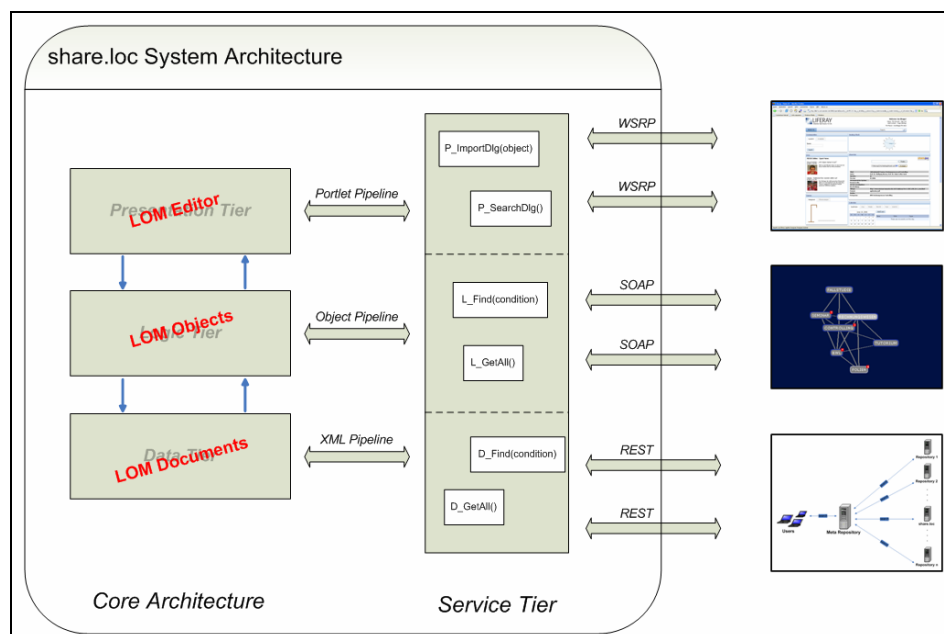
share.loc System Architecture

Presentation Tier
LOM Editor

Logic Tier
LOM Objects

Data Tier
LOM Documents

Portlet Pipeline

Object Pipeline

XML Pipeline

P_ImportDlg(object)

P_SearchDlg()

L_Find(condition)

L_GetAll()

D_Find(condition)

D_GetAll()

WSRP

WSRP

SOAP

SOAP

REST

REST

LIFERAY

Users

Meta Repository

Repository 1

Repository 2

share.loc

Repository n

Core Architecture

Service Tier